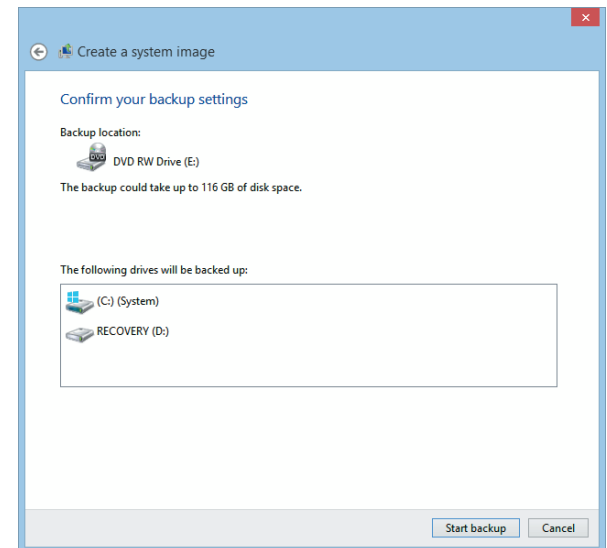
Create a system image

Confirm your backup settings

Backup location:

DVD RW Drive (E:)

The backup could take up to 116 GB of disk space.

The following drives will be backed up:

(C:) (System)

RECOVERY (D:)

Start backup

Cancel